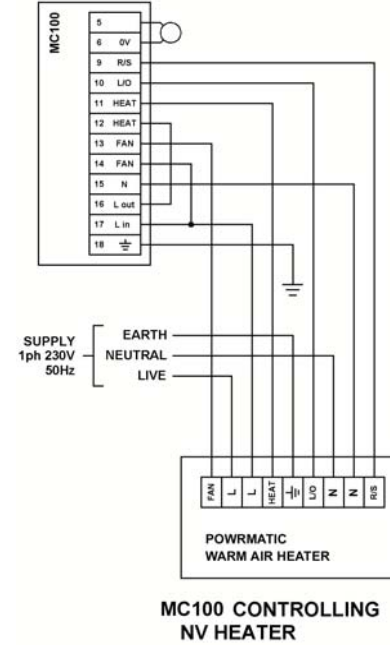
MC100

| | |
|---|---|
| 5 | |
| 6 | 0V |
| 9 | R/S |
| 10 | L/O |
| 11 | HEAT |
| 12 | HEAT |
| 13 | FAN |
| 14 | FAN |
| 15 | N |
| 16 | L out |
| 17 | L in |
| 18 | ⏚ |

SUPPLY
1ph 230V
50Hz

EARTH
NEUTRAL
LIVE

FAN L L HEAT ⏚ L/O N N R/S

POWRMATIC
WARM AIR HEATER

MC100 CONTROLLING
NV HEATER